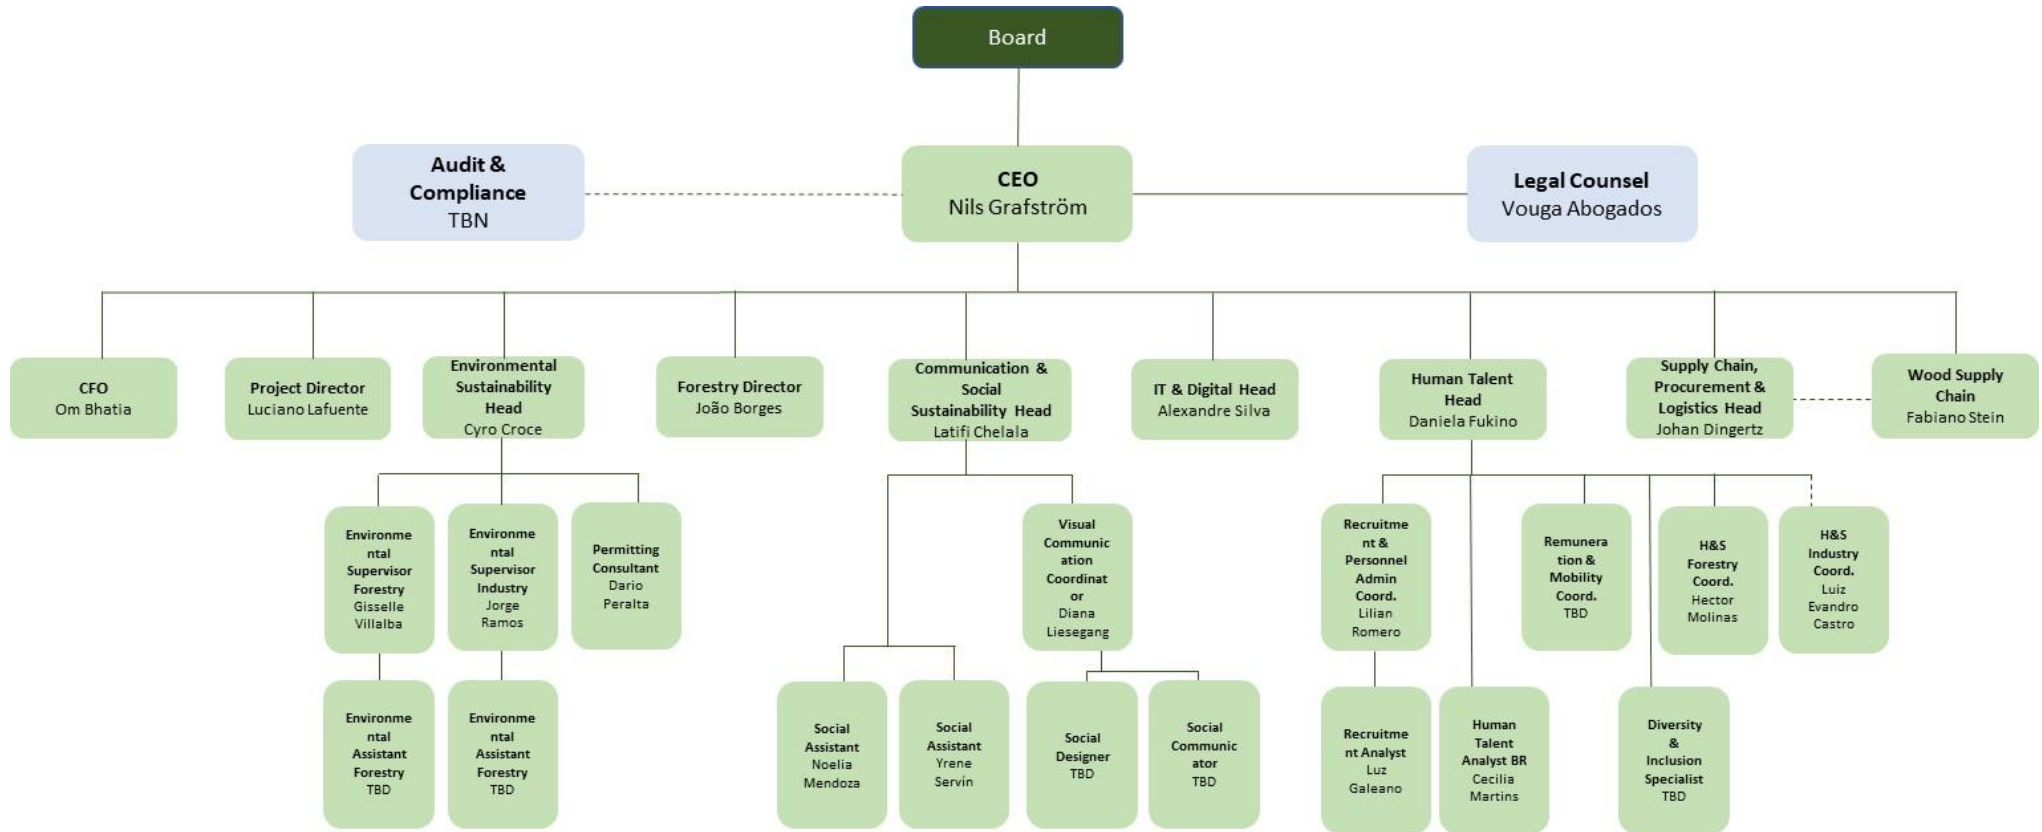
Board

Audit & Compliance
TBN

CEO
Nils Grafström

Legal Counsel
Vouga Abogados

CFO
Om Bhatia

Project Director
Luciano Lafuente

Environmental Sustainability Head
Cyro Croce

Forestry Director
João Borges

Communication & Social Sustainability Head
Latifi Chelala

IT & Digital Head
Alexandre Silva

Human Talent Head
Daniela Fukino

Supply Chain, Procurement & Logistics Head
Johan Dingertz

Wood Supply Chain
Fabiano Stein

Environmental Supervisor Forestry
Gisselle Villalba

Environmental Supervisor Industry
Jorge Ramos

Permitting Consultant
Dario Peralta

Environmental Assistant Forestry
TBD

Environmental Assistant Forestry
TBD

Visual Communication Coordinator
Diana Liesegang

Social Assistant
Noelia Mendoza

Social Assistant
Yrene Servin

Social Designer
TBD

Social Communicator
TBD

Recruitment & Personnel Admin Coord.
Lilian Romero

Remuneration & Mobility Coord.
TBD

H&S Forestry Coord.
Hector Molinas

H&S Industry Coord.
Luiz Evandro Castro

Recruitment Analyst
Luz Galeano

Human Talent Analyst BR
Cecilia Martins

Diversity & Inclusion Specialist
TBD